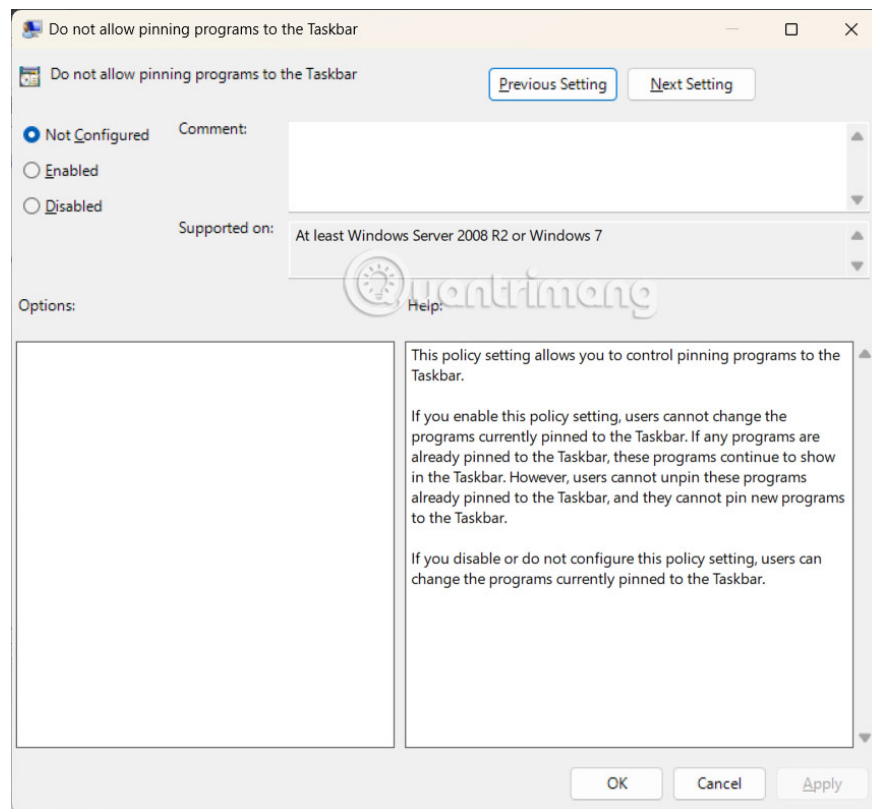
Do not allow pinning programs to the Taskbar

Do not allow pinning programs to the Taskbar

Previous Setting

Next Setting

Not Configured

Enabled

Disabled

Comment:

Supported on:

At least Windows Server 2008 R2 or Windows 7

Quantrimang

Options:

Help:

This policy setting allows you to control pinning programs to the Taskbar.

If you enable this policy setting, users cannot change the programs currently pinned to the Taskbar. If any programs are already pinned to the Taskbar, these programs continue to show in the Taskbar. However, users cannot unpin these programs already pinned to the Taskbar, and they cannot pin new programs to the Taskbar.

If you disable or do not configure this policy setting, users can change the programs currently pinned to the Taskbar.

OK

Cancel

Apply